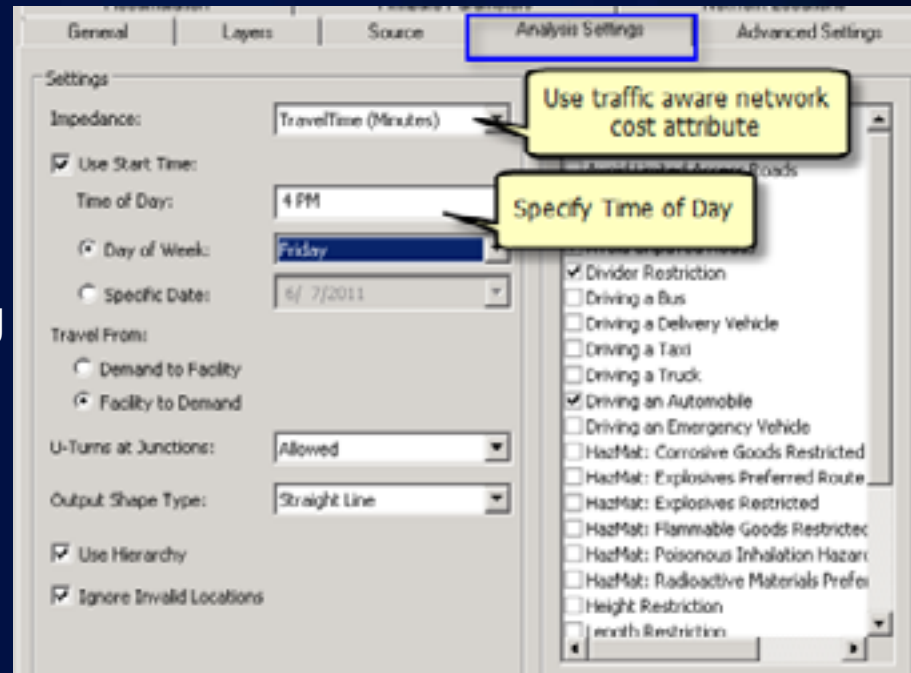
General | Layers | Source | Analysis Settings | Advanced Settings

Settings

Impedance: TravelTime (Minutes)

Use traffic aware network cost attribute

Use Start Time:

Time of Day: 4 PM

Specify Time of Day

Day of Week: Friday

Specific Date: 6/ 7/2011

Travel From:

Demand to Facility

Facility to Demand

U-Turns at Junctions: Allowed

Output Shape Type: Straight Line

Use Hierarchy

Ignore Invalid Locations

Avoid Limited Access Roads
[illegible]
Divider Restriction
Driving a Bus
Driving a Delivery Vehicle
Driving a Taxi
Driving a Truck
Driving an Automobile
Driving an Emergency Vehicle
HazMat: Corrosive Goods Restricted
HazMat: Explosives Preferred Route
HazMat: Explosives Restricted
HazMat: Flammable Goods Restrictec
HazMat: Poisonous Inhalation Hazarc
HazMat: Radioactive Materials Prefe
Height Restriction
Length Restriction